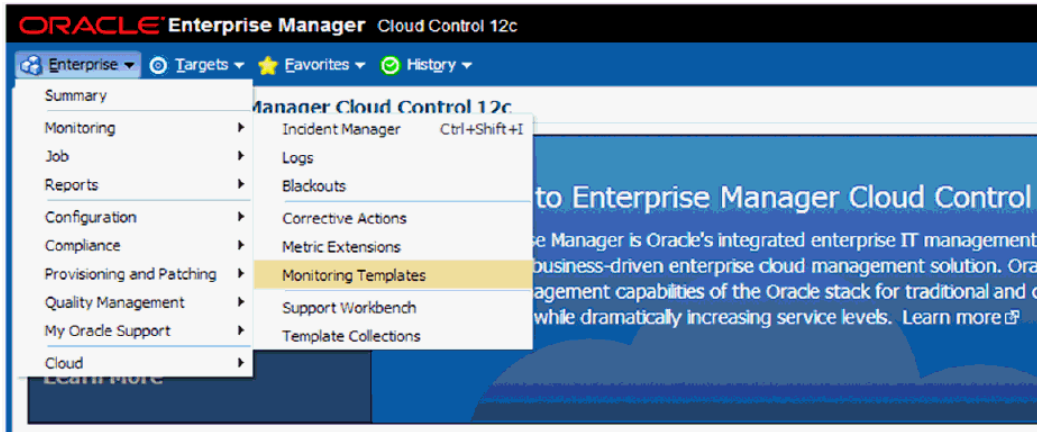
ORACLE Enterprise Manager Cloud Control 12c

Enterprise ▾ Targets ▾ Favorites ▾ History ▾

Summary
Monitoring
Job
Reports
Configuration
Compliance
Provisioning and Patching
Quality Management
My Oracle Support
Cloud

Incident Manager Ctrl+Shift+I
Logs
Blackouts
Corrective Actions
Metric Extensions
Monitoring Templates
Support Workbench
Template Collections

Manager Cloud Control 12c

to Enterprise Manager Cloud Control

se Manager is Oracle's integrated enterprise IT management business-driven enterprise cloud management solution. Ora agement capabilities of the Oracle stack for traditional and c while dramatically increasing service levels. Learn more

Learn More